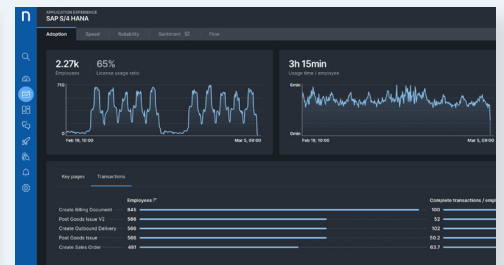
APPLICATION EXPERIENCE
SAP S/4 HANA

Adoption Speed Reliability Sentiment Flow

2.27k
Employees

65%
License usage ratio

710
0
Feb 15, 10:00
Mar 5, 09:00

3h 15min
Usage time / employee

6min
0min
Feb 15, 10:00
Mar 5, 09:00

Key pages Transactions

| | Employees | Complete transactions / emp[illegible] |
|---|---|---|
| Create Billing Document | 645 | 100 |
| Post Goods Issue V2 | 589 | 52 |
| Create Outbound Delivery | 566 | 102 |
| Post Goods Issue | 565 | 50.2 |
| Create Sales Order | 461 | 63.7 |